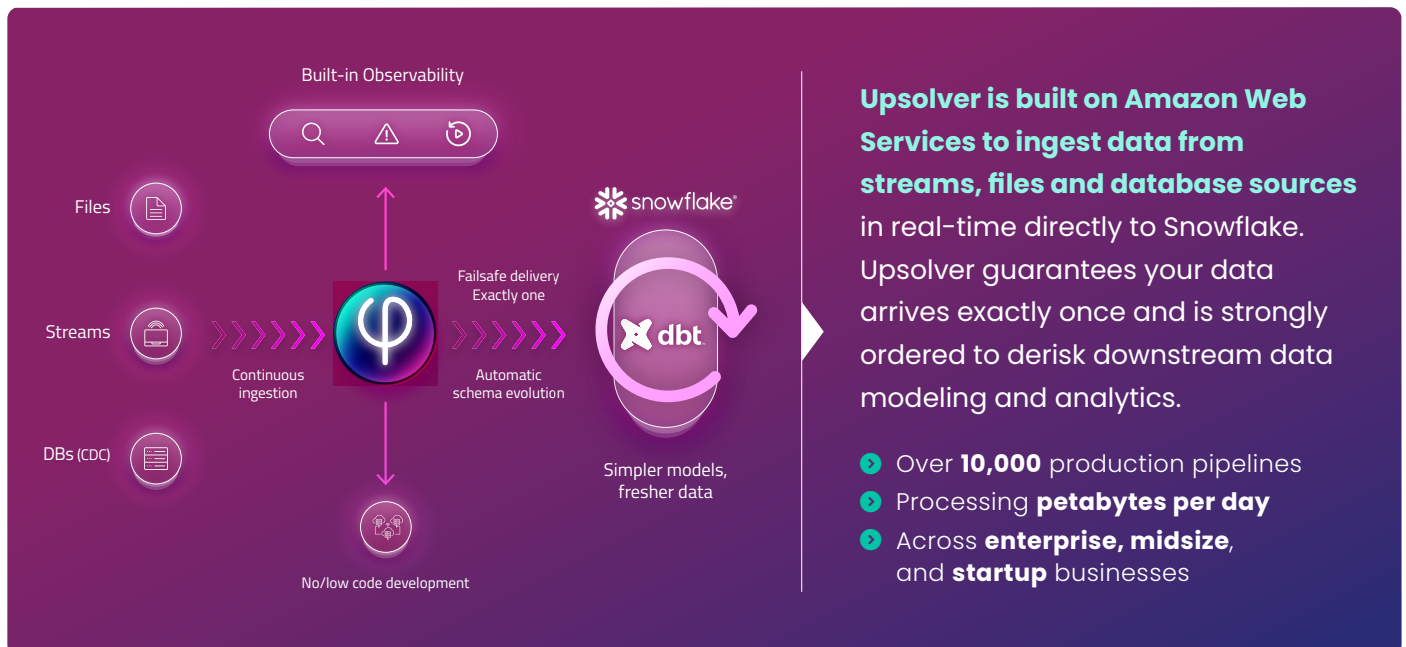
Built-in Observability

Files

Streams

DBs (CDC)

Continuous ingestion

Failsafe delivery
Exactly one

Automatic schema evolution

snowflake

dbt

Simpler models, fresher data

No/low code development

Upsolver is built on Amazon Web Services to ingest data from streams, files and database sources in real-time directly to Snowflake. Upsolver guarantees your data arrives exactly once and is strongly ordered to derisk downstream data modeling and analytics.

Over **10,000** production pipelines

Processing **petabytes per day**

Across **enterprise, midsize**, and **startup** businesses